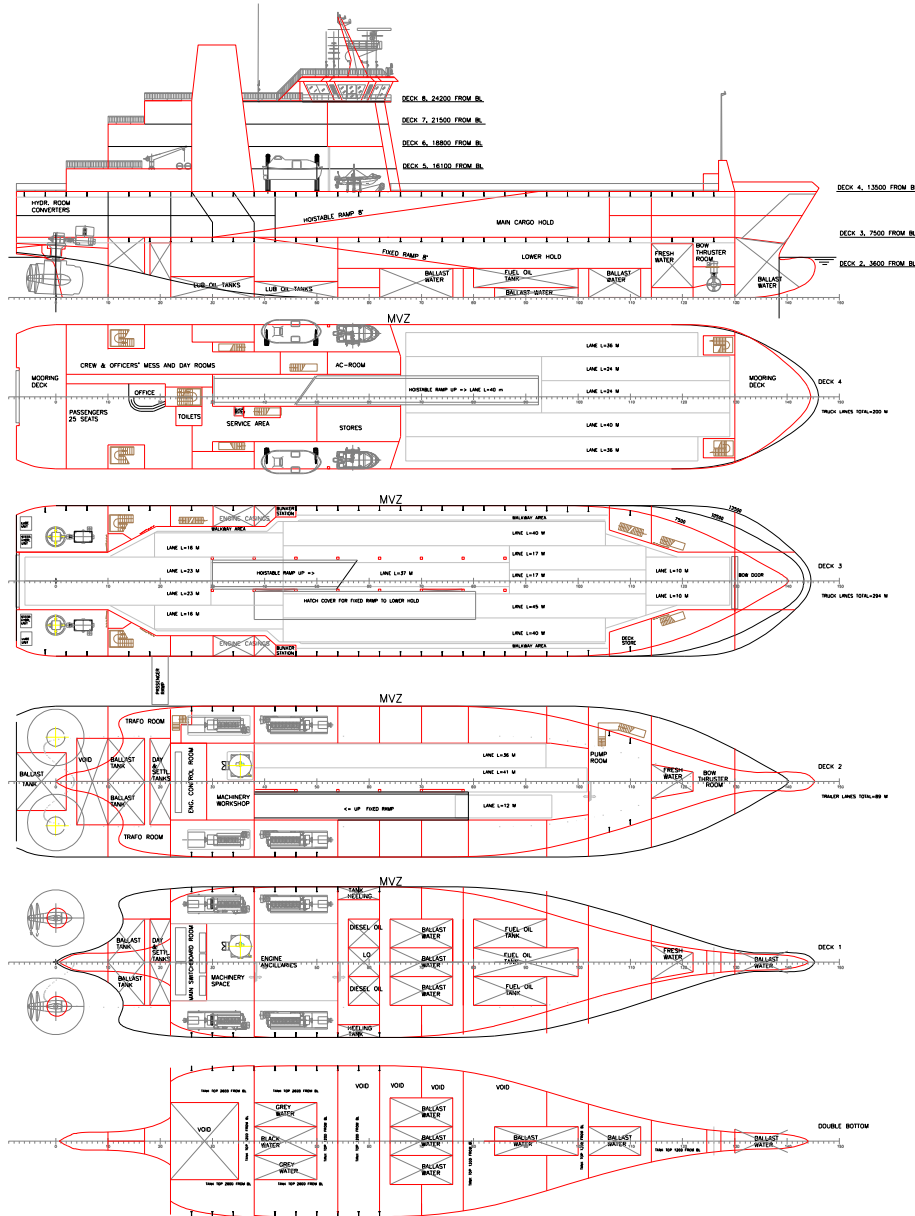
DECK 8, 24200 FROM BL
DECK 7, 21500 FROM BL
DECK 6, 18800 FROM BL
DECK 5, 16100 FROM BL
DECK 4, 13500 FROM B
DECK 3, 7500 FROM BL
DECK 2, 3600 FROM BL

HYDR. ROOM
CONVERTERS
HOISTABLE RAMP 8°
MAIN CARGO HOLD
FIXED RAMP 8°
LOWER HOLD
FRESH WATER
BOW THRUSTER ROOM
BALLAST WATER
LUB OIL TANKS
LUB OIL TANKS
BALLAST WATER
FUEL OIL TANK
BALLAST WATER
BALLAST WATER

MVZ
MOORING DECK
CREW & OFFICERS' MESS AND DAY ROOMS
AC-ROOM
LANE L=36 M
LANE L=24 M
LANE L=24 M
OFFICE
HOISTABLE RAMP UP => LANE L=40 m
MOORING DECK
DECK 4
PASSENGERS 25 SEATS
TOILETS
SERVICE AREA
STORES
LANE L=40 M
LANE L=36 M
TRUCK LANES TOTAL=200 M

MVZ
ENGINE CASINGS
BUNKER STATION
WALKWAY AREA
WALKWAY AREA
LANE L=16 M
LANE L=40 M
LANE L=17 M
LANE L=23 M
HOISTABLE RAMP UP =>
LANE L=37 M
LANE L=17 M
LANE L=10 M
BOW DOOR
DECK 3
LANE L=23 M
HATCH COVER FOR FIXED RAMP TO LOWER HOLD
LANE L=10 M
TRUCK LANES TOTAL=294 M
LANE L=16 M
LANE L=45 M
LANE L=40 M
DECK STORE
ENGINE CASINGS
BUNKER STATION
WALKWAY AREA
PASSENGER

MVZ
TRAFO ROOM
BALLAST TANK
VOID
BALLAST TANK
DAY & SETTL TANKS
ENG. CONTROL ROOM
MACHINERY WORKSHOP
LANE L=36 M
LANE L=41 M
PUMP ROOM
FRESH WATER
BOW THRUSTER ROOM
DECK 2
BALLAST TANK
<= UP FIXED RAMP
LANE L=12 M
TRAILER LANES TOTAL=89 M
TRAFO ROOM

MVZ
TANK HEELING
BALLAST TANK
DAY & SETTL TANKS
MAIN SWITCHBOARD ROOM
DIESEL OIL
BALLAST WATER
FUEL OIL TANK
ENGINE ANCILLARIES
LO
BALLAST WATER
FUEL OIL TANK
FRESH WATER
BALLAST WATER
DECK 1
BALLAST TANK
MACHINERY SPACE
DIESEL OIL
BALLAST WATER
FUEL OIL TANK
HEELING TANK

VOID
VOID
VOID
VOID
GREY WATER
BALLAST WATER
VOID
BLACK WATER
BALLAST WATER
BALLAST WATER
BALLAST WATER
BALLAST WATER
DOUBLE BOTTOM
GREY WATER
BALLAST WATER